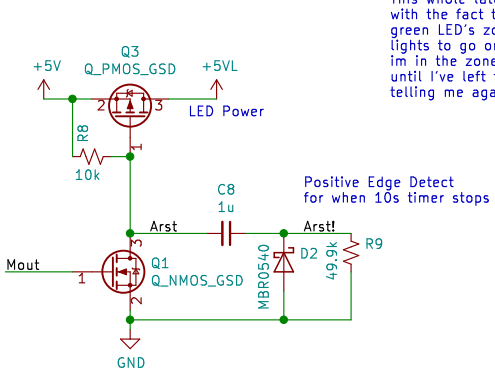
This whole lat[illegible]
with the fact t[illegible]
green LED's zo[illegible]
lights to go o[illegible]
im in the zone
until I've left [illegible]
telling me aga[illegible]

Q3
Q_PMOS_GSD
+5V
+5VL
2
3
1
R8
10k
LED Power

Positive Edge Detect
for when 10s timer stops

C8
1u
Arst
Arst!
3
D2
MBR0540
R9
49.9k
Mout
1
Q1
Q_NMOS_GSD
2
GND